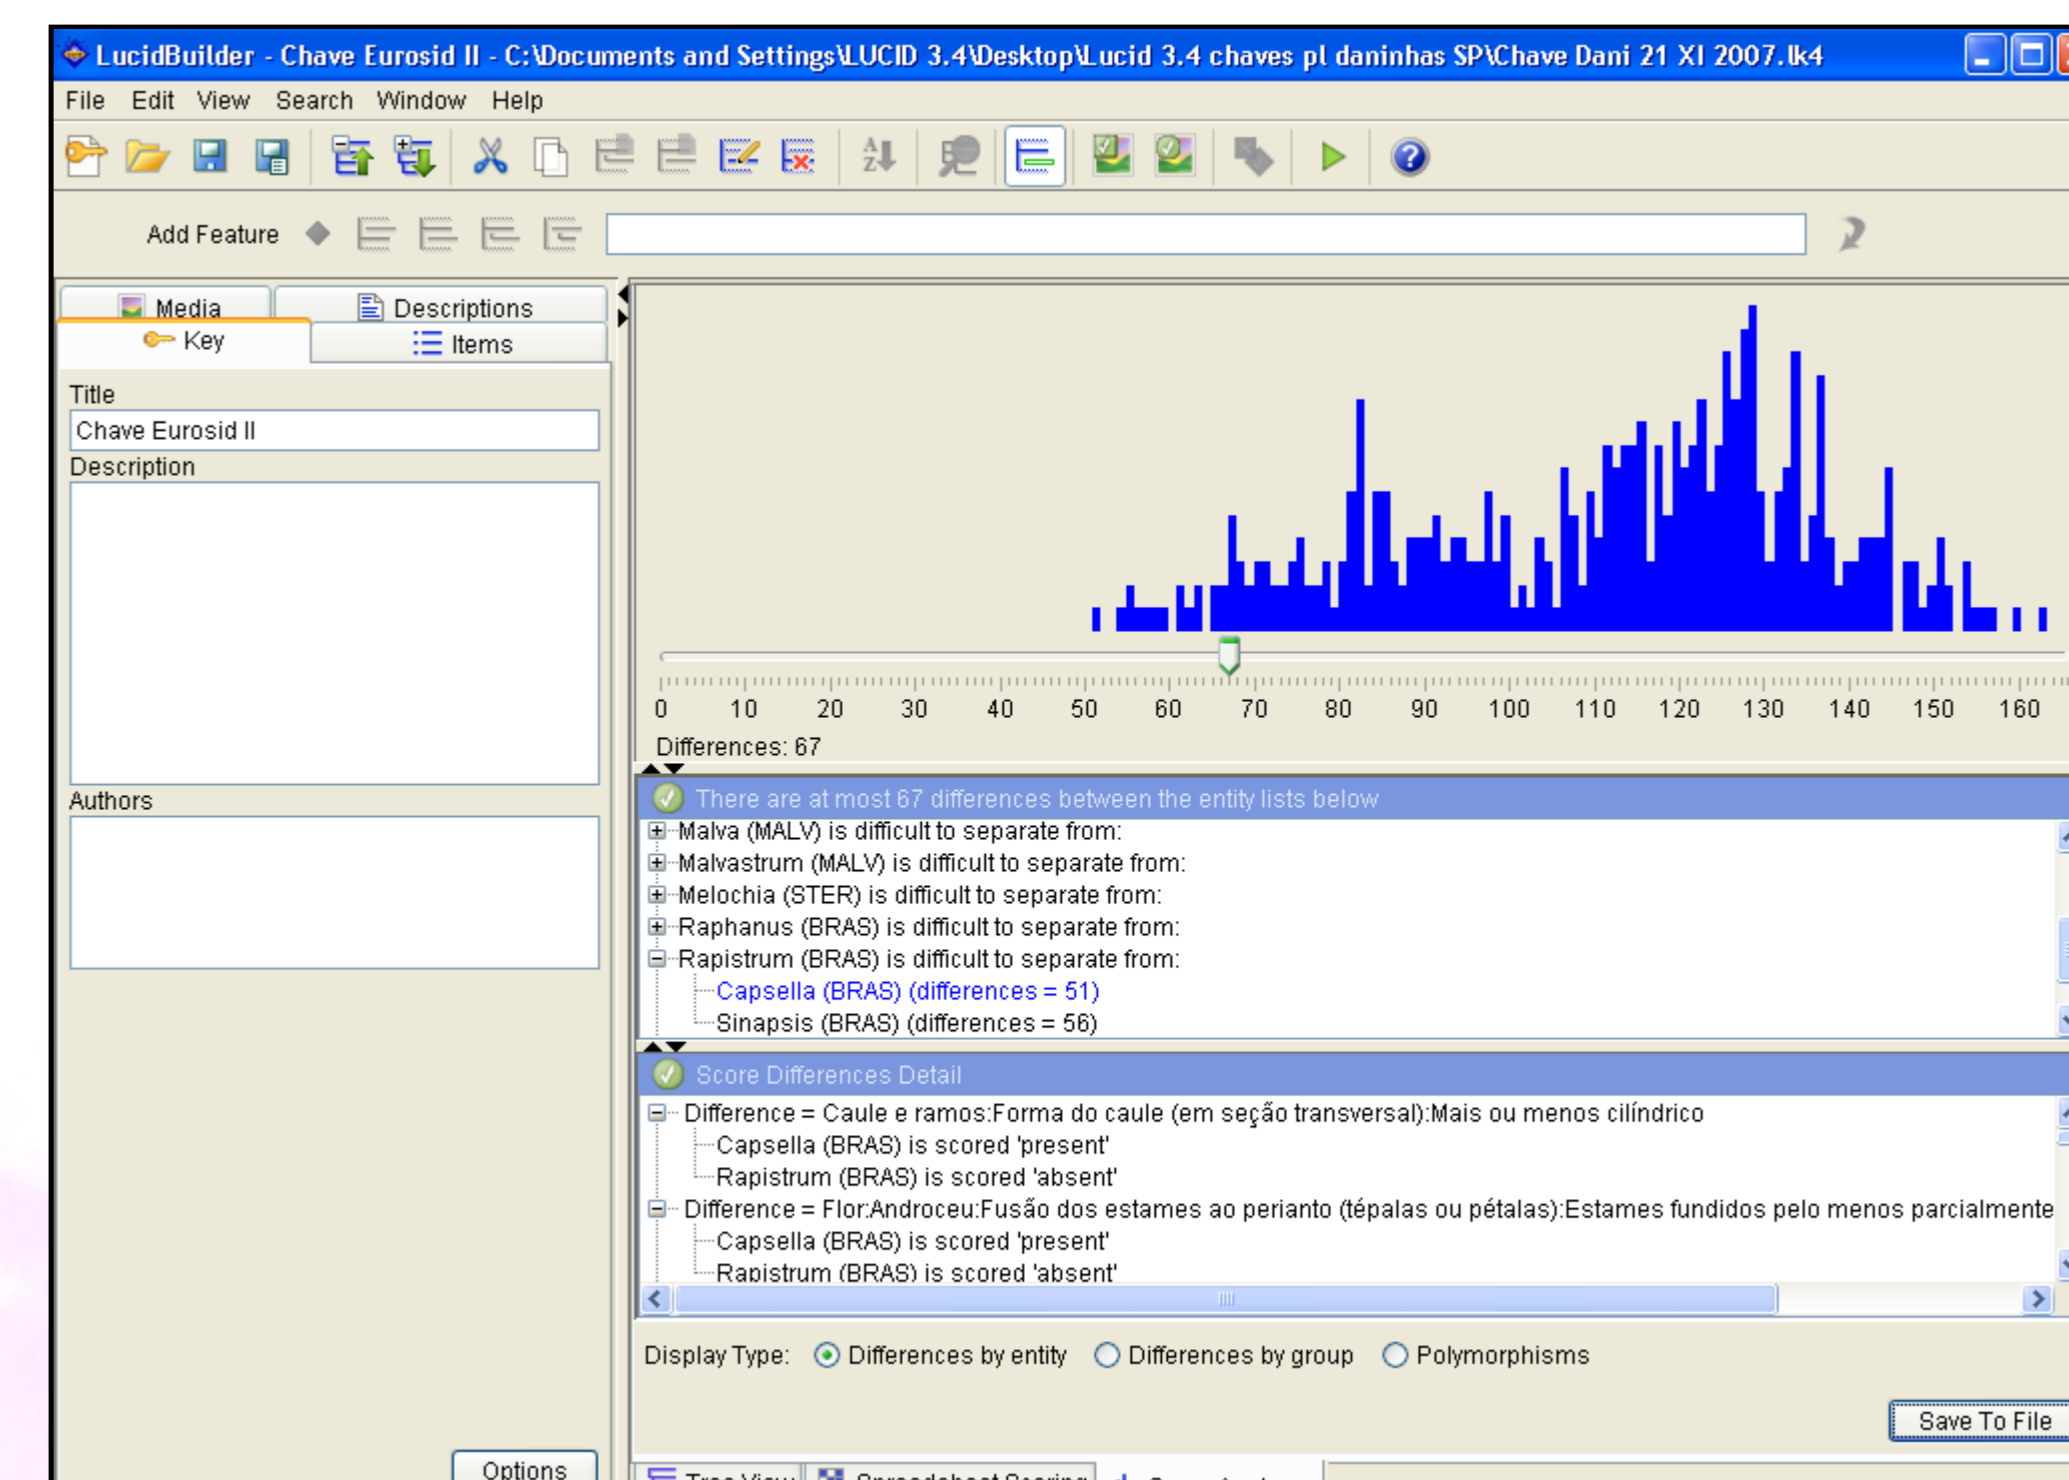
LucidBuilder - Chave Eurosid II - C:\Documents and Settings\LUCID 3.4\Desktop\Lucid 3.4 chaves pl daninhas SP\Chave Dani 21 XI 2007.lk4

File Edit View Search Window Help

Add Feature

Media
Descriptions
Key
Items

Title
Chave Eurosid II
Description

Authors

Options

0 10 20 30 40 50 60 70 80 90 100 110 120 130 140 150 160

Differences: 67

There are at most 67 differences between the entity lists below
Malva (MALV) is difficult to separate from:
Malvastrum (MALV) is difficult to separate from:
Melochia (STER) is difficult to separate from:
Raphanus (BRAS) is difficult to separate from:
Rapistrum (BRAS) is difficult to separate from:
Capsella (BRAS) (differences = 51)
Sinapsis (BRAS) (differences = 56)

Score Differences Detail
Difference = Caule e ramos:Forma do caule (em seção transversal):Mais ou menos cilíndrico
Capsella (BRAS) is scored 'present'
Rapistrum (BRAS) is scored 'absent'
Difference = Flor:Androceu:Fusão dos estames ao perianto (tépalas ou pétalas):Estames fundidos pelo menos parcialmente
Capsella (BRAS) is scored 'present'
Rapistrum (BRAS) is scored 'absent'

Display Type: Differences by entity Differences by group Polymorphisms

Save To File

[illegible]